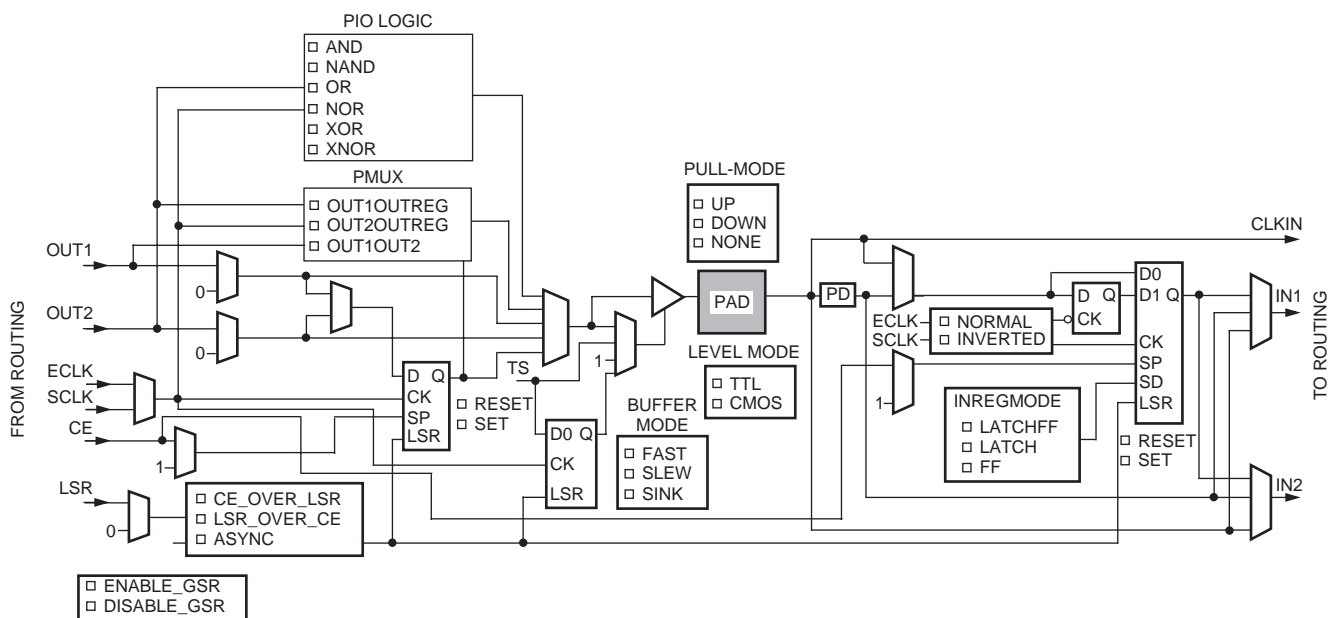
PIO LOGIC
□ AND
□ NAND
□ OR
□ NOR
□ XOR
□ XNOR

PMUX
□ OUT1OUTREG
□ OUT2OUTREG
□ OUT1OUT2

PULL-MODE
□ UP
□ DOWN
□ NONE

CLKIN

FROM ROUTING

OUT1
0
OUT2
0
ECLK
SCLK
CE
1
LSR
0

D Q
CK
SP
LSR

□ RESET
□ SET

TS
1

D0 Q
CK
LSR

PAD

LEVEL MODE
□ TTL
□ CMOS

BUFFER MODE
□ FAST
□ SLEW
□ SINK

□ CE_OVER_LSR
□ LSR_OVER_CE
□ ASYNC

PD

ECLK
SCLK
□ NORMAL
□ INVERTED

1

D Q
CK

D0
D1 Q
CK
SP
SD
LSR

INREGMODE
□ LATCHFF
□ LATCH
□ FF

□ RESET
□ SET

IN1
IN2

TO ROUTING

□ ENABLE_GSR
□ DISABLE_GSR